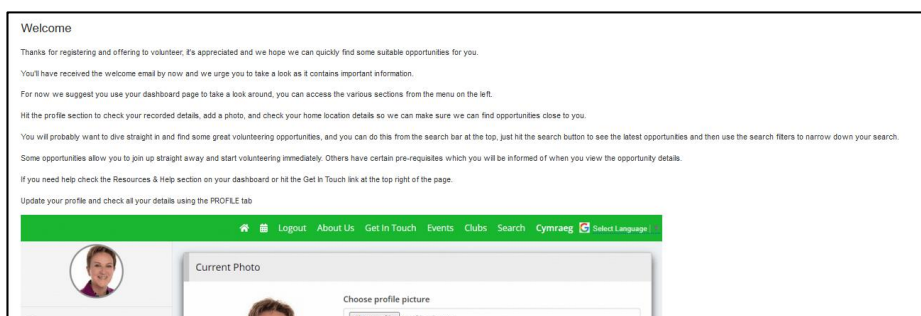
Welcome

Thanks for registering and offering to volunteer, it's appreciated and we hope we can quickly find some suitable opportunities for you.

You'll have received the welcome email by now and we urge you to take a look as it contains important information.

For now we suggest you use your dashboard page to take a look around, you can access the various sections from the menu on the left.

Hit the profile section to check your recorded details, add a photo, and check your home location details so we can make sure we can find opportunities close to you.

You will probably want to dive straight in and find some great volunteering opportunities, and you can do this from the search bar at the top, just hit the search button to see the latest opportunities and then use the search filters to narrow down your search.

Some opportunities allow you to join up straight away and start volunteering immediately. Others have certain pre-requisites which you will be informed of when you view the opportunity details.

If you need help check the Resources & Help section on your dashboard or hit the Get In Touch link at the top right of the page.

Update your profile and check all your details using the PROFILE tab

Logout About Us Get In Touch Events Clubs Search Cymraeg Select Language

Current Photo

Choose profile picture

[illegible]